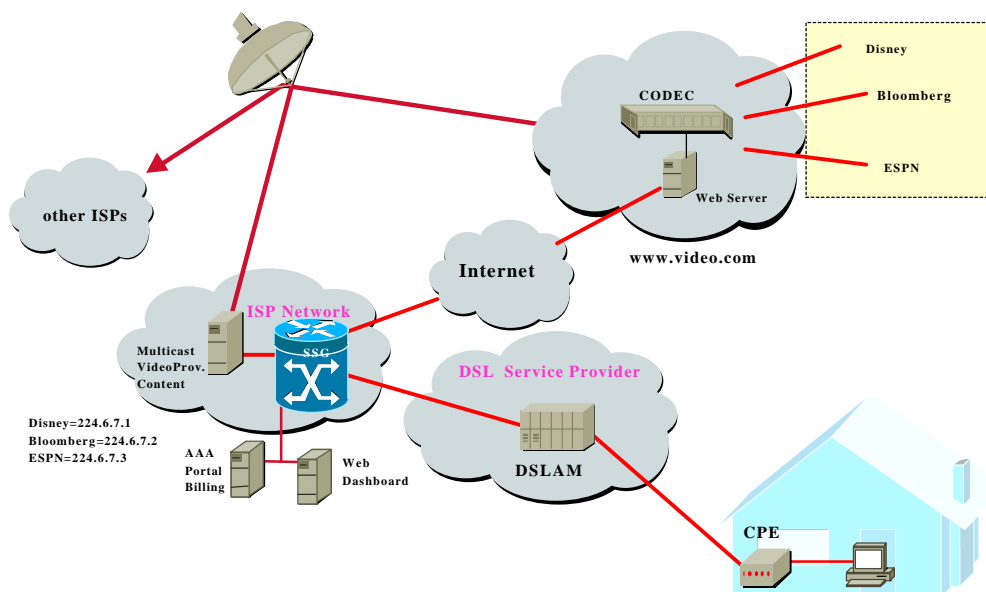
Disney
Bloomberg
ESPN
CODEC
Web Server
www.video.com
other ISPs
Internet
ISP Network
SSG
Multicast
VideoProv.
Content
DSL Service Provider
Disney=224.6.7.1
Bloomberg=224.6.7.2
ESPN=224.6.7.3
AAA
Portal
Billing
Web
Dashboard
DSLAM
CPE